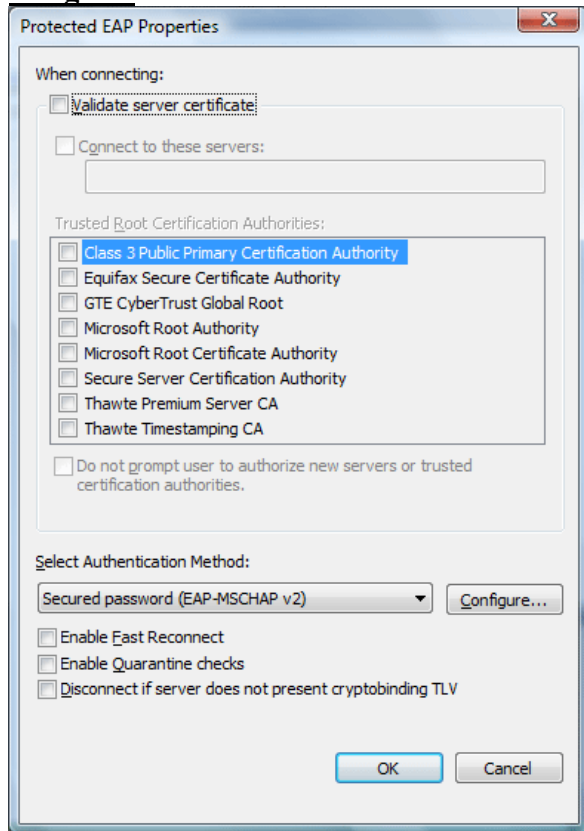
Protected EAP Properties

When connecting:

Validate server certificate

Connect to these servers:

Trusted Root Certification Authorities:

Class 3 Public Primary Certification Authority
Equifax Secure Certificate Authority
GTE CyberTrust Global Root
Microsoft Root Authority
Microsoft Root Certificate Authority
Secure Server Certification Authority
Thawte Premium Server CA
Thawte Timestamping CA

Do not prompt user to authorize new servers or trusted certification authorities.

Select Authentication Method:

Secured password (EAP-MSCHAP v2)

Configure...

Enable Fast Reconnect
Enable Quarantine checks
Disconnect if server does not present cryptobinding TLV

OK

Cancel